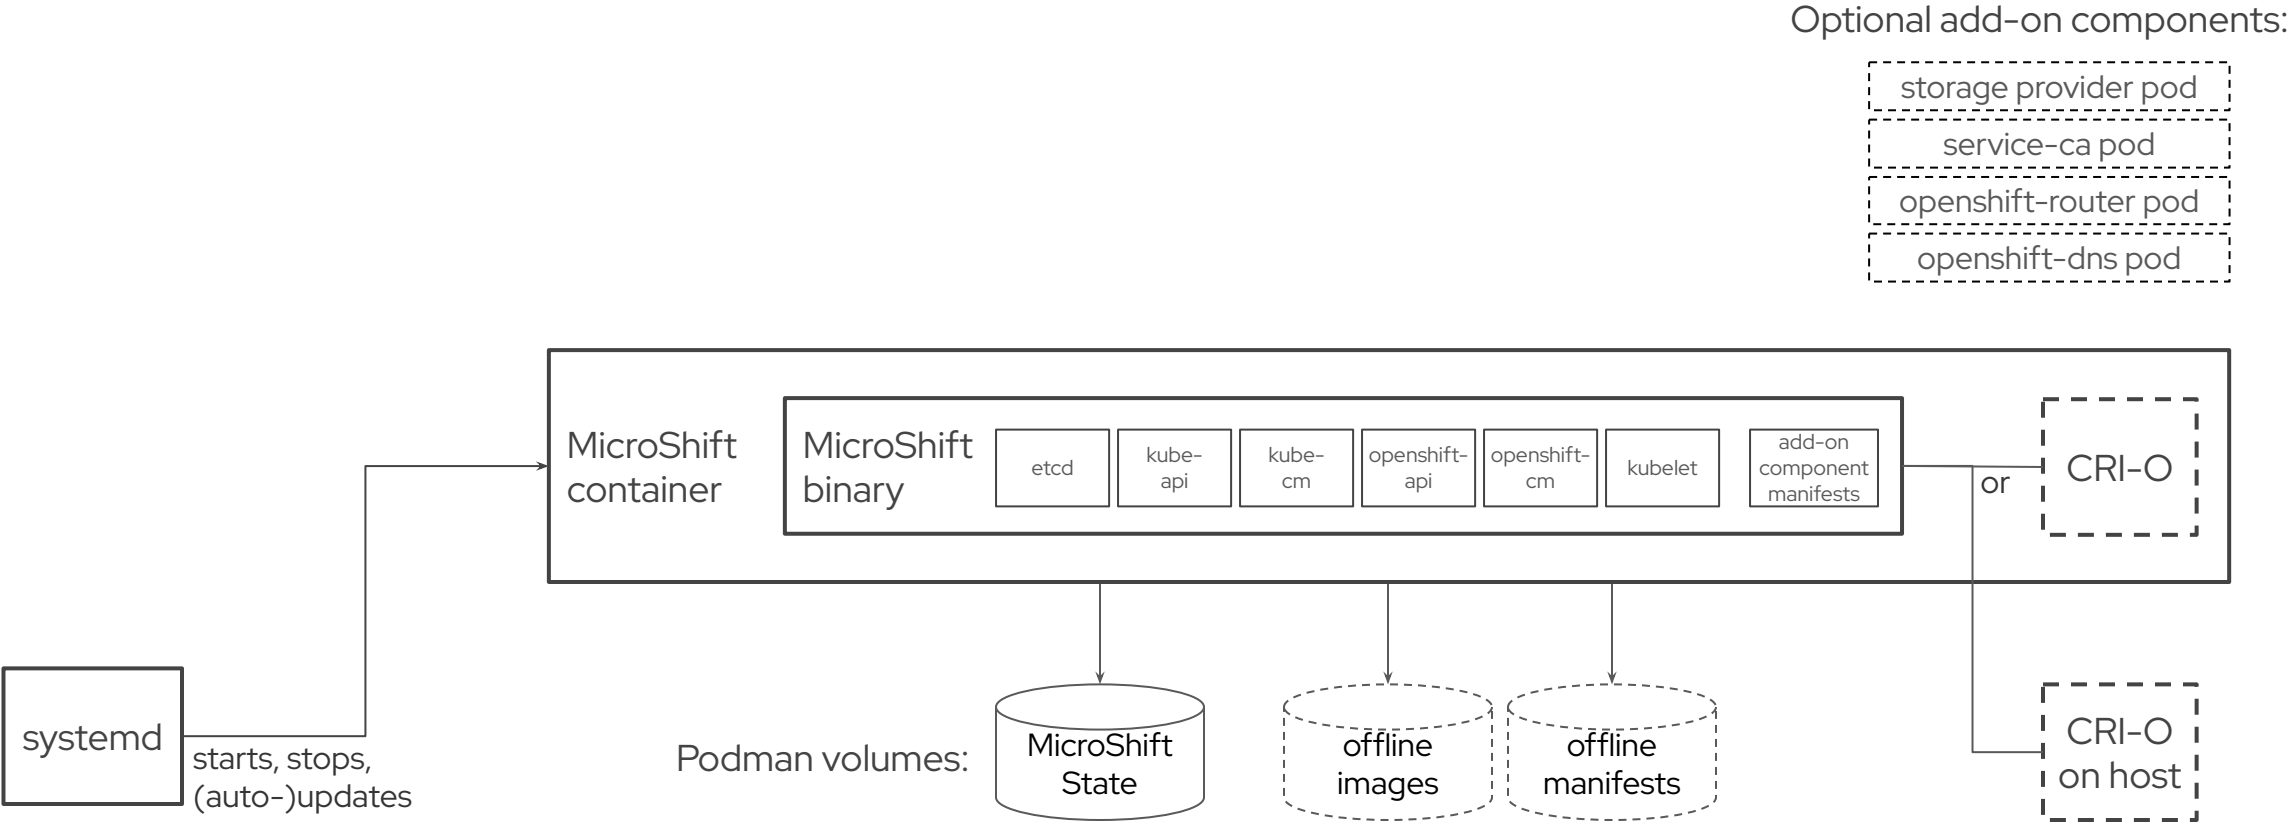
Optional add-on components:

storage provider pod

service-ca pod

openshift-router pod

openshift-dns pod

MicroShift container

MicroShift binary

etcd

kube-api

kube-cm

openshift-api

openshift-cm

kubelet

add-on component manifests

or

CRI-O

CRI-O on host

systemd

starts, stops, (auto-)updates

Podman volumes:

MicroShift State

offline images

offline manifests